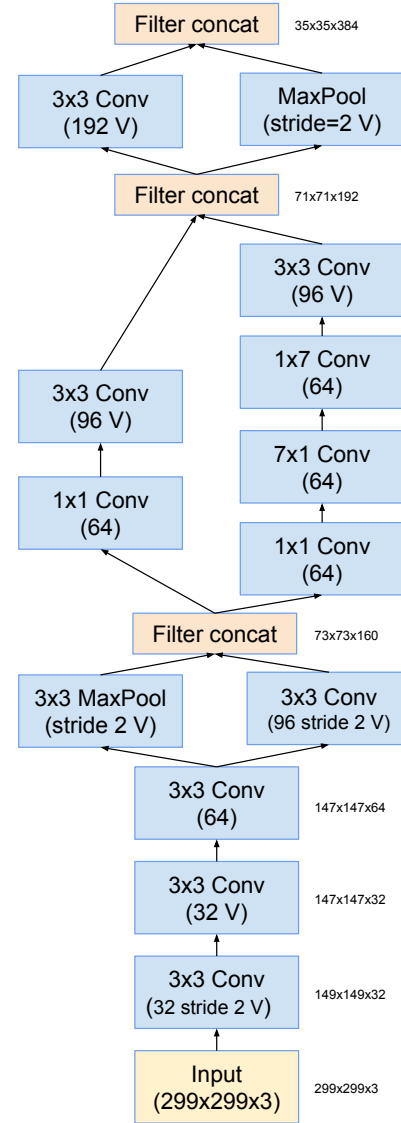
Filter concat 35x35x384

3x3 Conv (192 V)

MaxPool (stride=2 V)

Filter concat 71x71x192

3x3 Conv (96 V)

1x1 Conv (64)

3x3 Conv (96 V)

1x7 Conv (64)

7x1 Conv (64)

1x1 Conv (64)

Filter concat 73x73x160

3x3 MaxPool (stride 2 V)

3x3 Conv (96 stride 2 V)

3x3 Conv (64) 147x147x64

3x3 Conv (32 V) 147x147x32

3x3 Conv (32 stride 2 V) 149x149x32

Input (299x299x3) 299x299x3